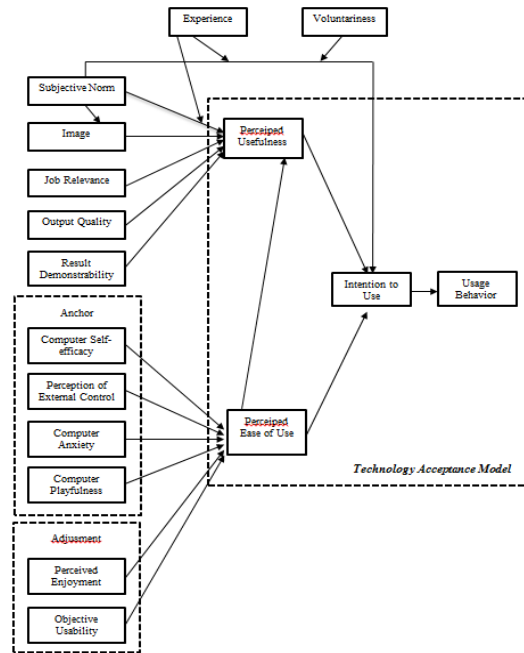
Experience

Voluntariness

Subjective Norm

Image

Job Relevance

Output Quality

Result Demonstrability

Perceived Usefulness

Intention to Use

Usage Behavior

Anchor

Computer Self-efficacy

Perception of External Control

Computer Anxiety

Computer Playfulness

Perceived Ease of Use

Technology Acceptance Model

Adjusment

Perceived Enjoyment

Objective Usability